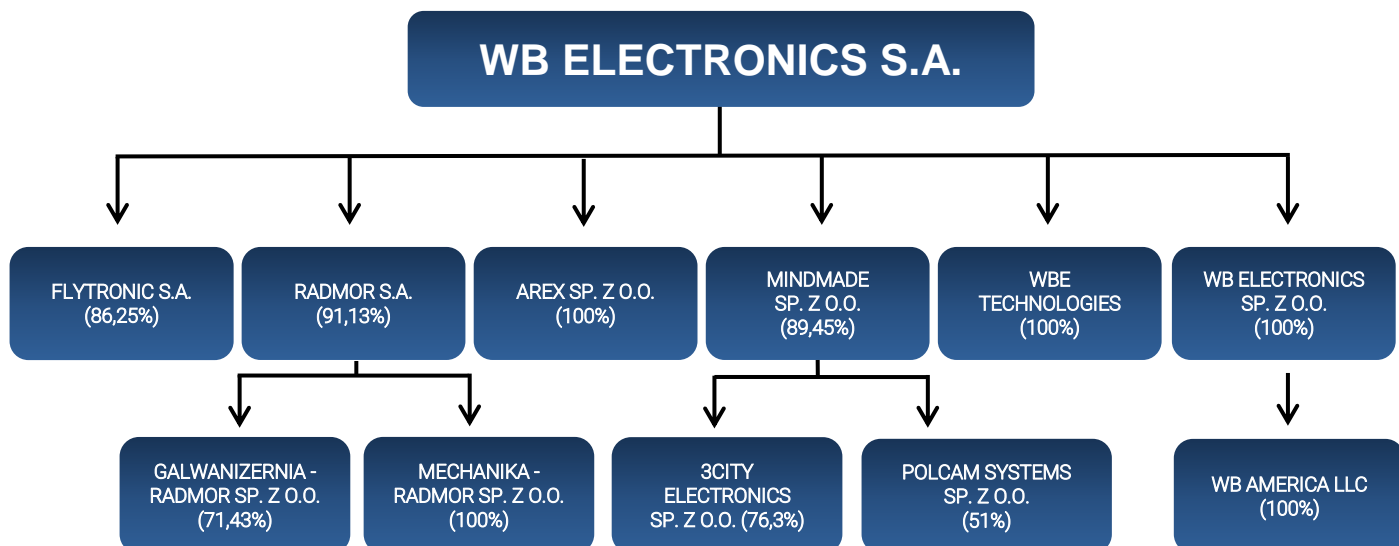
WB ELECTRONICS S.A.

FLYTRONIC S.A. (86,25%)

RADMOR S.A. (91,13%)

AREX SP. Z O.O. (100%)

MINDMADE SP. Z O.O. (89,45%)

WBE TECHNOLOGIES (100%)

WB ELECTRONICS SP. Z O.O. (100%)

GALWANIZERNIA - RADMOR SP. Z O.O. (71,43%)

MECHANIKA - RADMOR SP. Z O.O. (100%)

3CITY ELECTRONICS SP. Z O.O. (76,3%)

POLCAM SYSTEMS SP. Z O.O. (51%)

WB AMERICA LLC (100%)